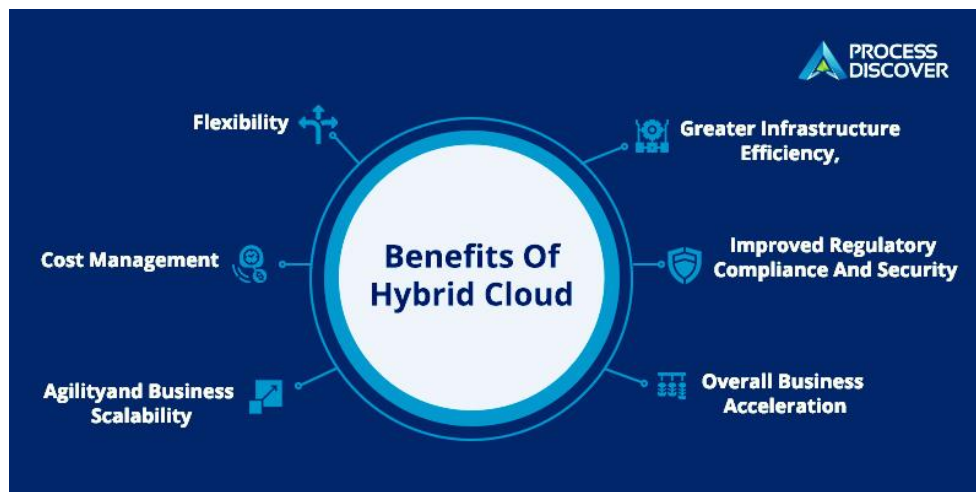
PROCESS DISCOVER

Flexibility

Greater Infrastructure Efficiency,

Cost Management

Benefits Of Hybrid Cloud

Improved Regulatory Compliance And Security

Agilityand Business Scalability

Overall Business Acceleration